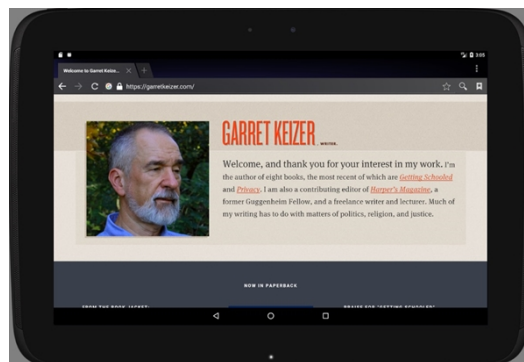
3:05

Welcome to Garret Keize... ×

https://garretkeizer.com/

GARRET KEIZER WRITER

Welcome, and thank you for your interest in my work. I'm the author of eight books, the most recent of which are Getting Schooled and Privacy. I am also a contributing editor of Harper's Magazine, a former Guggenheim Fellow, and a freelance writer and lecturer. Much of my writing has to do with matters of politics, religion, and justice.

NOW IN PAPERBACK

FROM THE BOOK JACKET

PRAISE FOR GETTING SCHOOLED